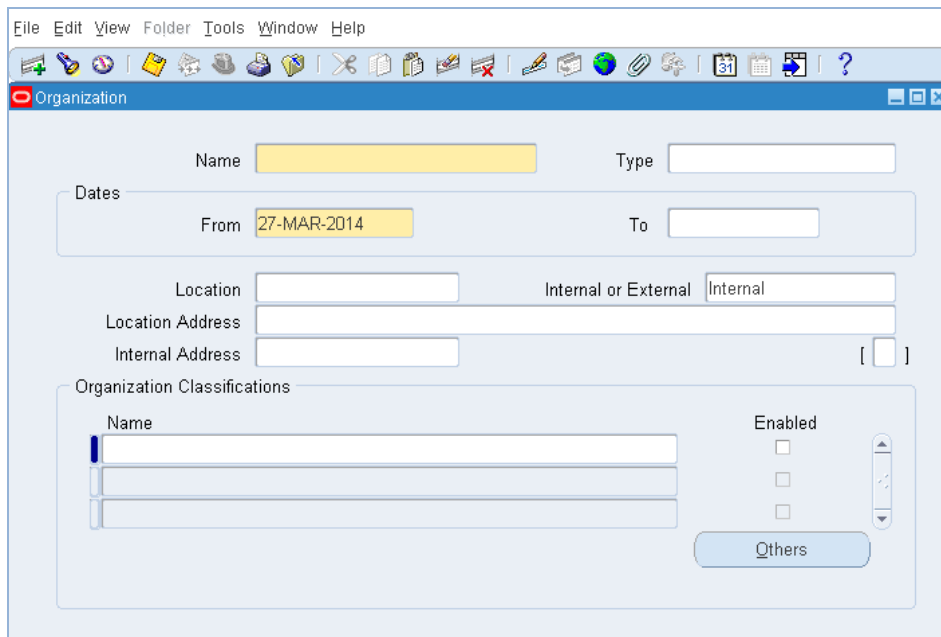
File Edit View Folder Tools Window Help

Organization

Name

Type

Dates

From 27-MAR-2014

To

Location

Internal or External Internal

Location Address

Internal Address

[ ]

Organization Classifications

Name

Enabled

Others